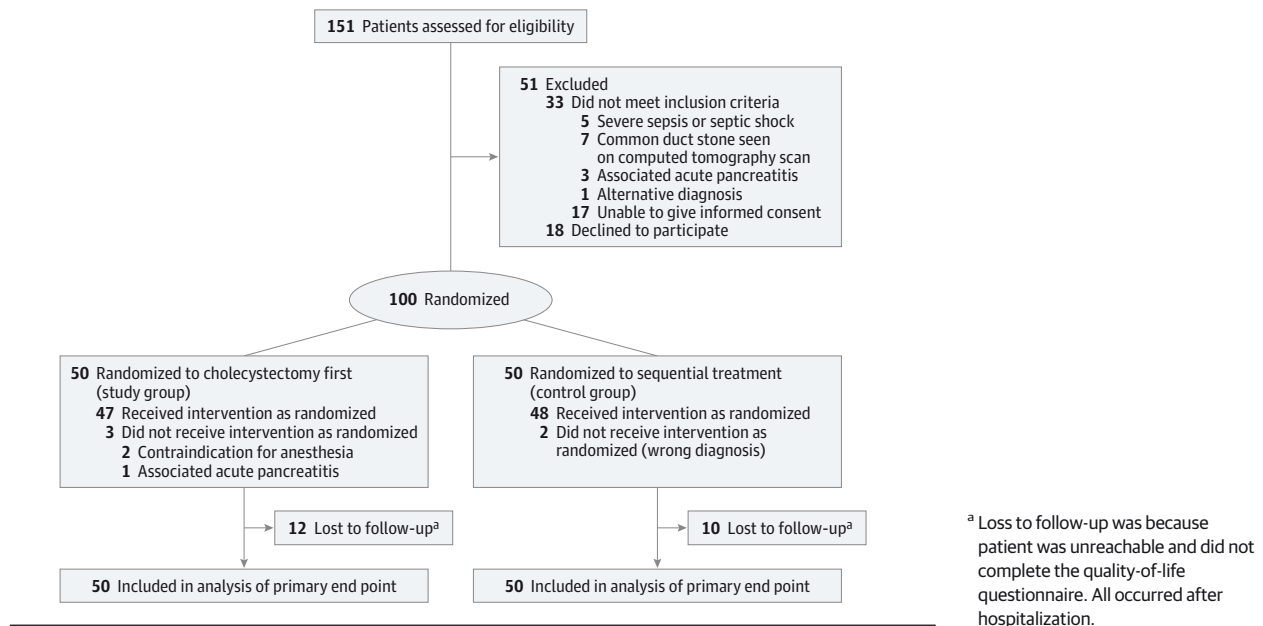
151 Patients assessed for eligibility

51 Excluded
33 Did not meet inclusion criteria
5 Severe sepsis or septic shock
7 Common duct stone seen on computed tomography scan
3 Associated acute pancreatitis
1 Alternative diagnosis
17 Unable to give informed consent
18 Declined to participate

100 Randomized

50 Randomized to cholecystectomy first (study group)
47 Received intervention as randomized
3 Did not receive intervention as randomized
2 Contraindication for anesthesia
1 Associated acute pancreatitis

12 Lost to follow-up$^a$

50 Included in analysis of primary end point

50 Randomized to sequential treatment (control group)
48 Received intervention as randomized
2 Did not receive intervention as randomized (wrong diagnosis)

10 Lost to follow-up$^a$

50 Included in analysis of primary end point

$^a$ Loss to follow-up was because patient was unreachable and did not complete the quality-of-life questionnaire. All occurred after hospitalization.